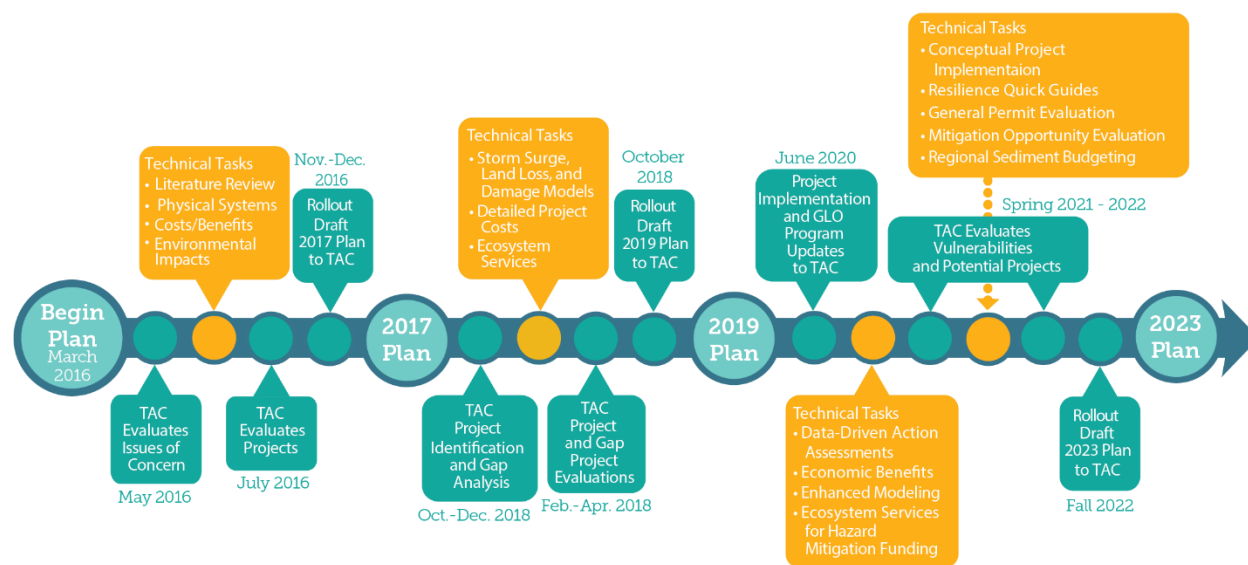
Begin Plan
March 2016

TAC Evaluates Issues of Concern
May 2016

Technical Tasks
• Literature Review
• Physical Systems
• Costs/Benefits
• Environmental Impacts

TAC Evaluates Projects
July 2016

Nov.-Dec. 2016
Rollout Draft 2017 Plan to TAC

2017 Plan

TAC Project Identification and Gap Analysis
Oct.-Dec. 2018

Technical Tasks
• Storm Surge, Land Loss, and Damage Models
• Detailed Project Costs
• Ecosystem Services

TAC Project and Gap Project Evaluations
Feb.-Apr. 2018

October 2018
Rollout Draft 2019 Plan to TAC

2019 Plan

June 2020
Project Implementation and GLO Program Updates to TAC

Technical Tasks
• Data-Driven Action Assessments
• Economic Benefits
• Enhanced Modeling
• Ecosystem Services for Hazard Mitigation Funding

TAC Evaluates Vulnerabilities and Potential Projects

Technical Tasks
• Conceptual Project Implementaion
• Resilience Quick Guides
• General Permit Evaluation
• Mitigation Opportunity Evaluation
• Regional Sediment Budgeting

Spring 2021 - 2022

Rollout Draft 2023 Plan to TAC
Fall 2022

2023 Plan